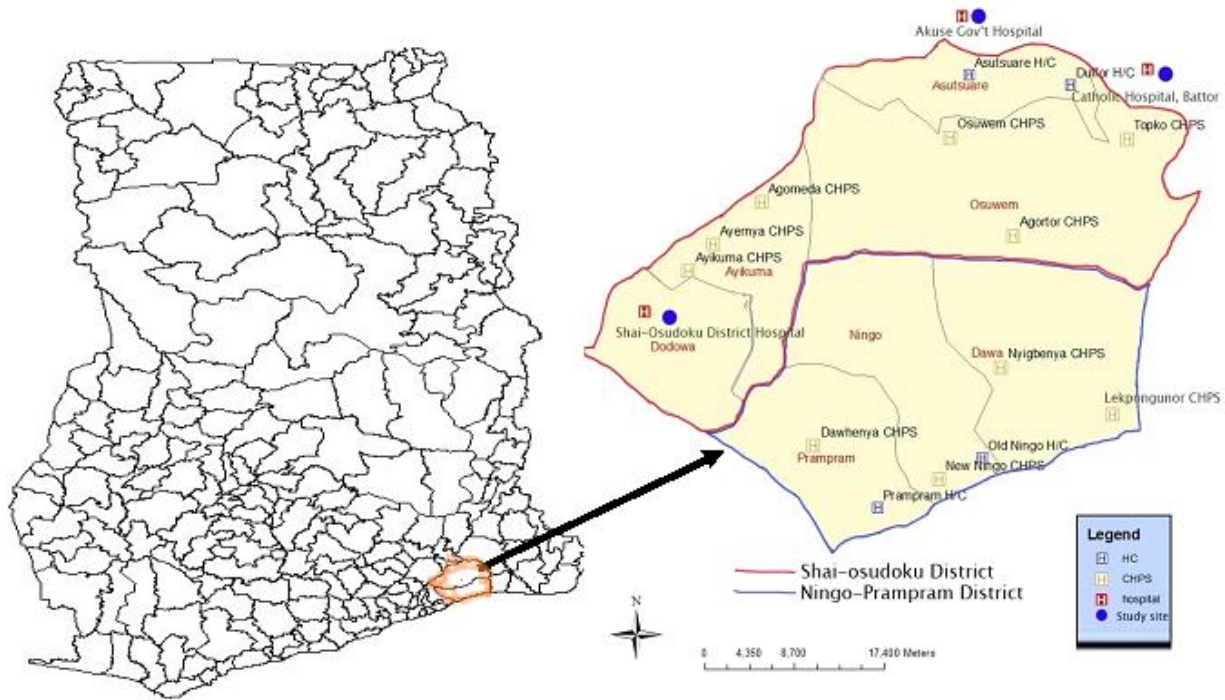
Akuse Gov't Hospital
Asutsuare H/C
Asutsuare
Duffor H/C
Catholic Hospital, Battor
Osuwem CHPS
Topko CHPS
Agomeda CHPS
Osuwem
Agortor CHPS
Ayernya CHPS
Ayikuma CHPS
Ayikuma
Shai-Osudoku District Hospital
Dodowa
Ningo
Dawa
Nyigbenya CHPS
Lekpongunor CHPS
Dawhenya CHPS
Prampram
Old Ningo H/C
New Ningo CHPS
Prampram H/C
Shai-osudoku District
Ningo-Prampram District
Legend
HC
CHPS
hospital
Study site
N
0 4,350 8,700 17,400 Meters